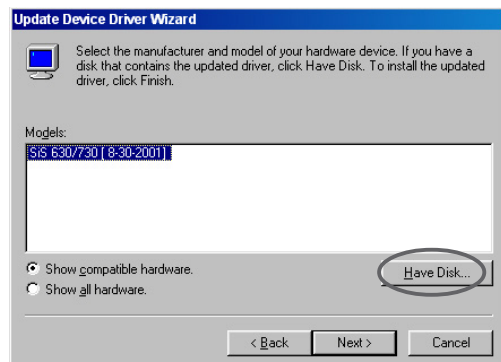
Update Device Driver Wizard

Select the manufacturer and model of your hardware device. If you have a disk that contains the updated driver, click Have Disk. To install the updated driver, click Finish.

Models:

SiS 630/730 [ 8-30-2001]

Show compatible hardware.

Show all hardware.

Have Disk...

< Back

Next >

Cancel